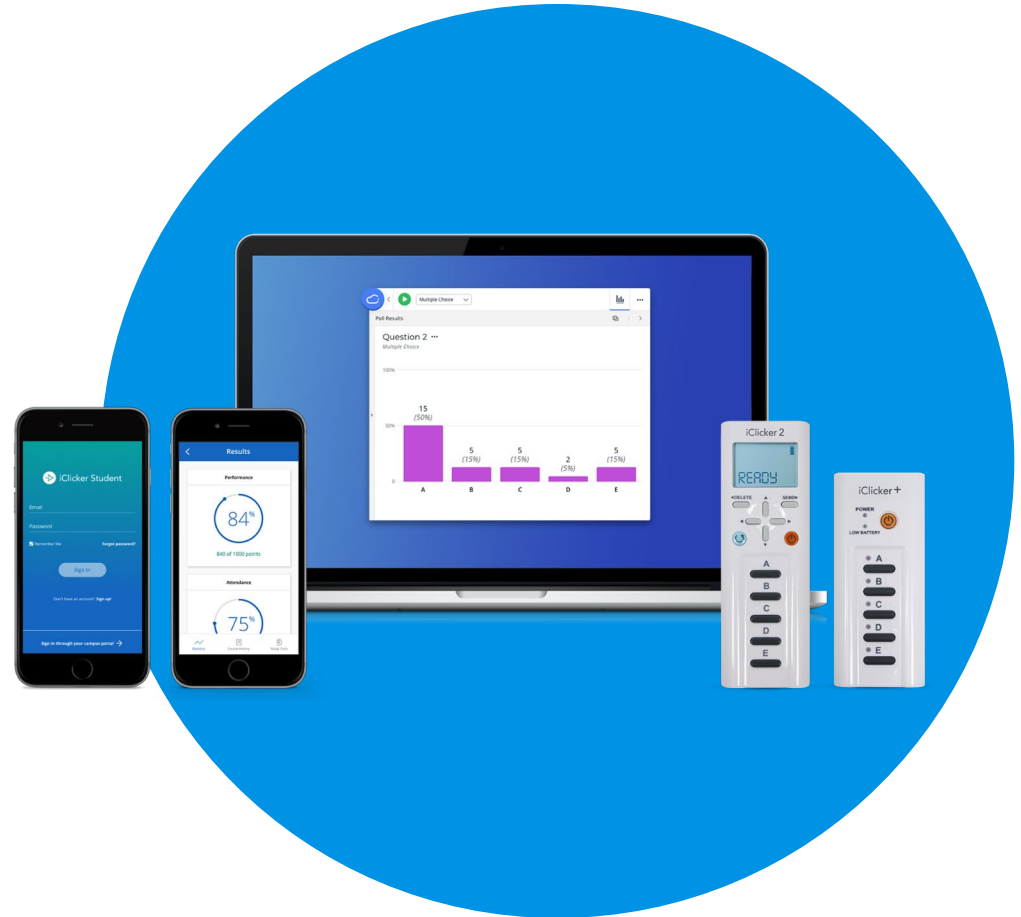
iClicker Student

Email

Password

Remember Me

Forgot password?

Sign In

Don't have an account? Sign up!

Sign in through your campus portal

Results

Performance

84%

840 of 1000 points

Attendance

75%

Multiple Choice

Poll Results

Question 2

Multiple Choice

100%

50%

0

15
(50%)

5
(15%)

5
(15%)

2
(5%)

5
(15%)

A

B

C

D

E

iClicker 2

READY

DELETE

SEND

A

B

C

D

E

iClicker+

POWER

LOW BATTERY

A

B

C

D

E